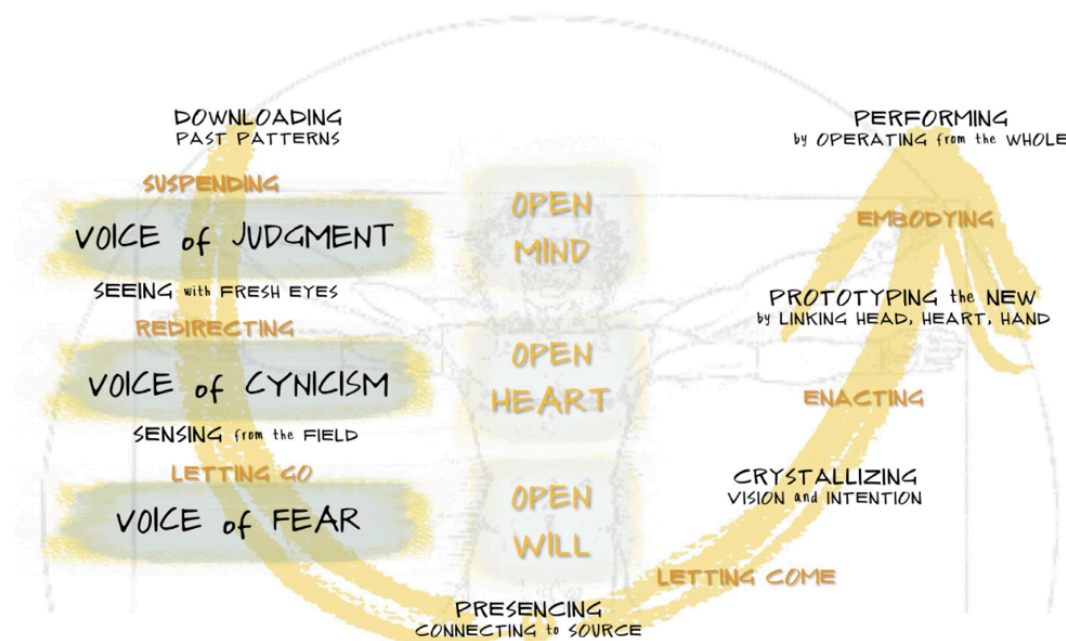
DOWNLOADING
PAST PATTERNS

SUSPENDING

VOICE of JUDGMENT

SEEING with FRESH EYES

REDIRECTING

VOICE of CYNICISM

SENSING from the FIELD

LETTING GO

VOICE of FEAR

OPEN MIND

OPEN HEART

OPEN WILL

PERFORMING
by OPERATING from the WHOLE

EMBODYING

PROTOTYPING the NEW
by LINKING HEAD, HEART, HAND

ENACTING

CRYSTALLIZING
VISION and INTENTION

LETTING COME

PRESENCING
CONNECTING to SOURCE